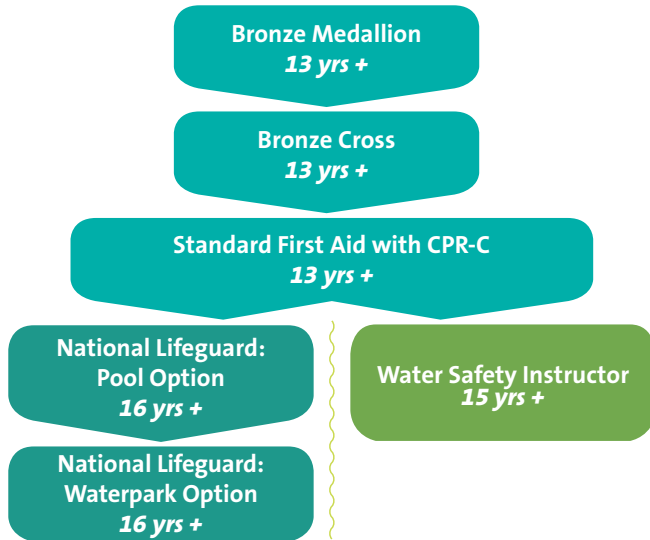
Bronze Medallion
13 yrs +

Bronze Cross
13 yrs +

Standard First Aid with CPR-C
13 yrs +

National Lifeguard:
Pool Option
16 yrs +

National Lifeguard:
Waterpark Option
16 yrs +

Water Safety Instructor
15 yrs +